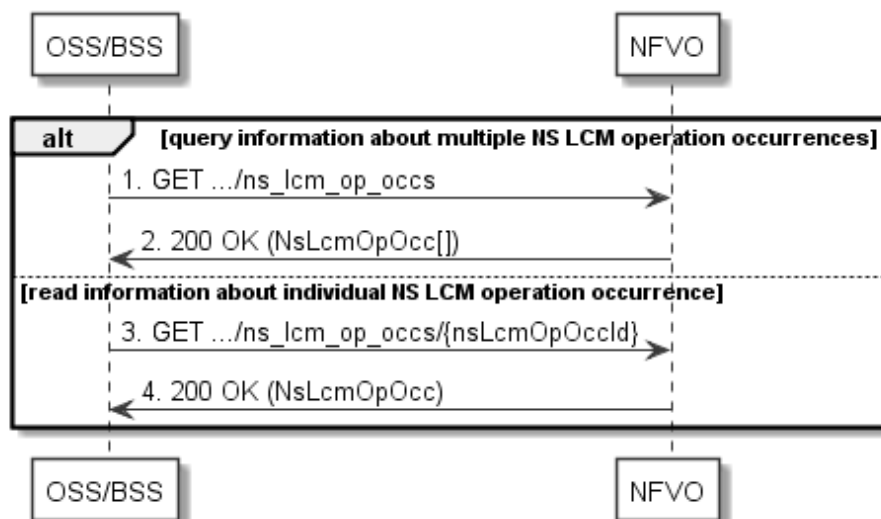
OSS/BSS

NFVO

alt

[query information about multiple NS LCM operation occurrences]

1. GET .../ns_lcm_op_occs

2. 200 OK (NsLcmOpOcc[])

[read information about individual NS LCM operation occurrence]

3. GET .../ns_lcm_op_occs/{nsLcmOpOccId}

4. 200 OK (NsLcmOpOcc)

OSS/BSS

NFVO